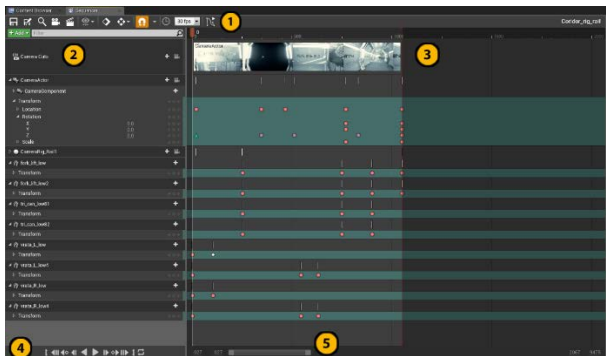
Content Browser
Sequencer
30 fps
1
Corridor_rig_cut
+ Add
2
Camera Cuts
3
CameraActor
CameraComponent
Transform
Location
Rotation
X
Y
Z
0.0
0.0
0.0
Scale
CameraRig_Rail
brick_lift_low
Transform
brick_lift_low2
Transform
tri_cars_low01
Transform
tri_cars_low02
Transform
metal_b_low
Transform
metal_b_low1
Transform
metal_lift_low
Transform
metal_lift_low1
Transform
4
5